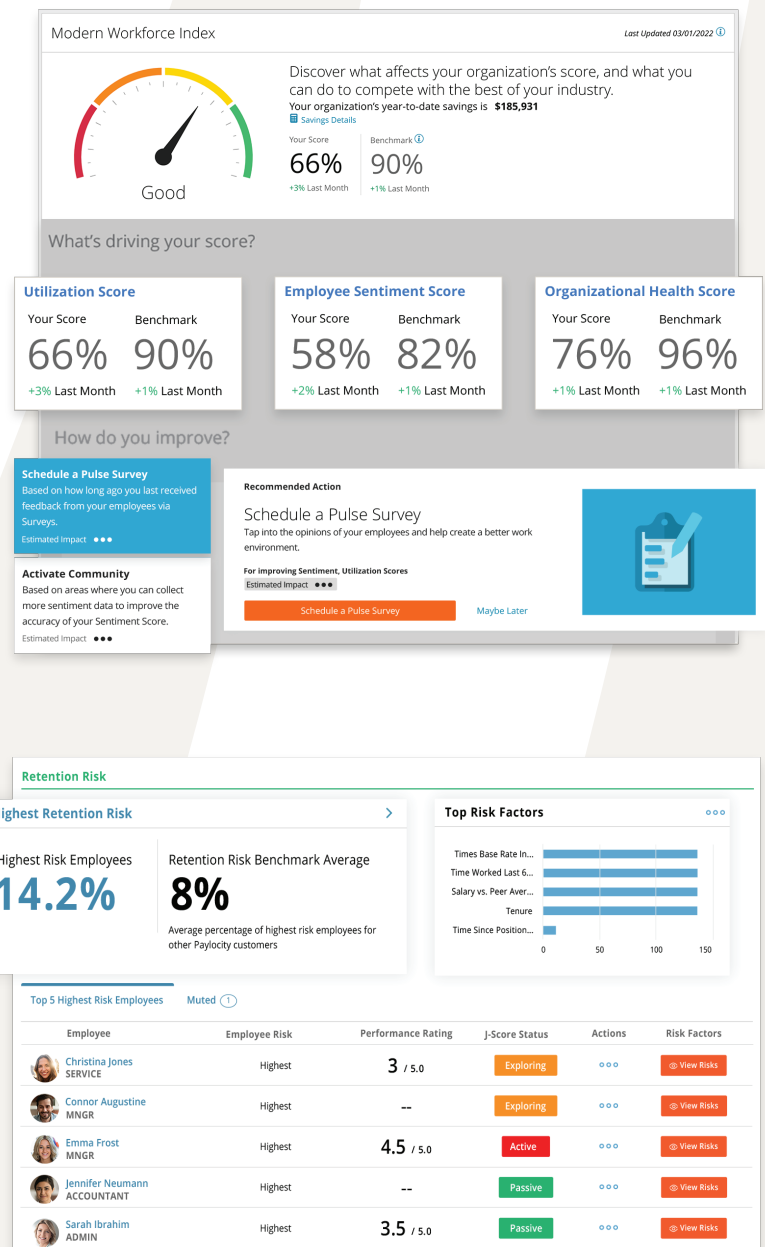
Modern Workforce Index

Last Updated 03/01/2022 ⓘ

Good

Discover what affects your organization's score, and what you can do to compete with the best of your industry.

Your organization's year-to-date savings is **$185,931**

Savings Details

Your Score
66%
+3% Last Month

Benchmark ⓘ
90%
+1% Last Month

What's driving your score?

**Utilization Score**
Your Score
66%
+3% Last Month
Benchmark
90%
+1% Last Month

**Employee Sentiment Score**
Your Score
58%
+2% Last Month
Benchmark
82%
+1% Last Month

**Organizational Health Score**
Your Score
76%
+1% Last Month
Benchmark
96%
+1% Last Month

How do you improve?

**Schedule a Pulse Survey**
Based on how long ago you last received feedback from your employees via Surveys.
Estimated Impact ●●●

**Activate Community**
Based on areas where you can collect more sentiment data to improve the accuracy of your Sentiment Score.
Estimated Impact ●●●

**Recommended Action**
Schedule a Pulse Survey
Tap into the opinions of your employees and help create a better work environment.
**For improving Sentiment, Utilization Scores**
Estimated Impact ●●●
Schedule a Pulse Survey
Maybe Later

**Retention Risk**

**ighest Retention Risk**

ighest Risk Employees
14.2%

Retention Risk Benchmark Average
**8%**
Average percentage of highest risk employees for other Paylocity customers

**Top Risk Factors**

Times Base Rate In...
Time Worked Last 6...
Salary vs. Peer Aver...
Tenure
Time Since Position...
0 50 100 150

Top 5 Highest Risk Employees    Muted (1)

| Employee | Employee Risk | Performance Rating | J-Score Status | Actions | Risk Factors |
|---|---|---|---|---|---|
| Christina Jones SERVICE | Highest | 3 / 5.0 | Exploring | ○○○ | View Risks |
| Connor Augustine MNGR | Highest | -- | Exploring | ○○○ | View Risks |
| Emma Frost MNGR | Highest | 4.5 / 5.0 | Active | ○○○ | View Risks |
| Jennifer Neumann ACCOUNTANT | Highest | -- | Passive | ○○○ | View Risks |
| Sarah Ibrahim ADMIN | Highest | 3.5 / 5.0 | Passive | ○○○ | View Risks |